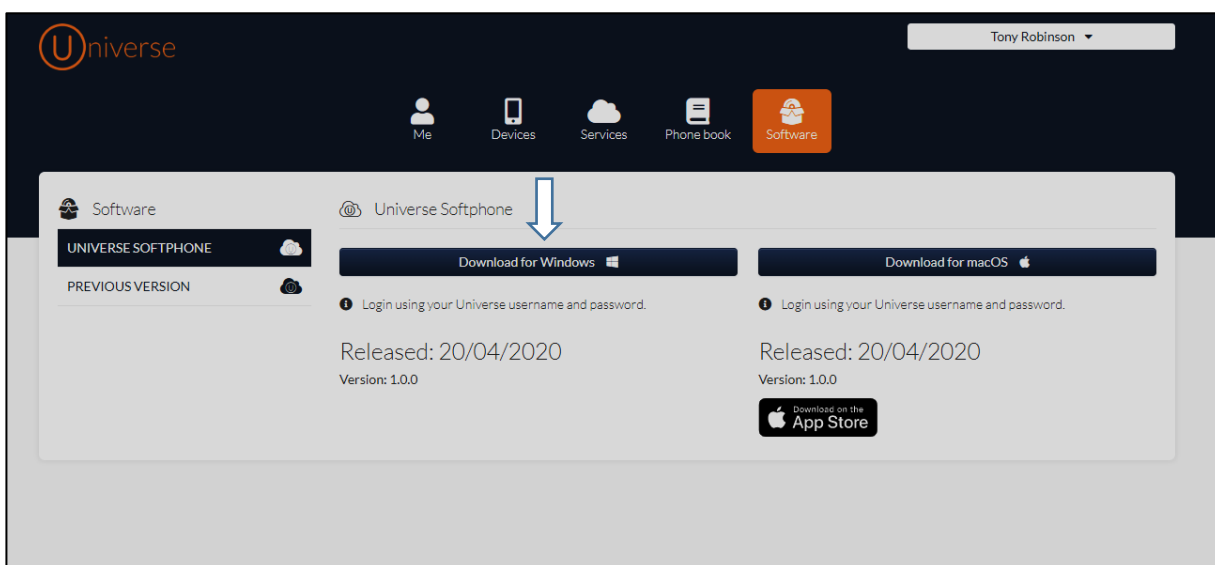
Universe

Tony Robinson

Me Devices Services Phone book Software

Software

UNIVERSE SOFTPHONE

PREVIOUS VERSION

Universe Softphone

Download for Windows

Login using your Universe username and password.

Released: 20/04/2020

Version: 1.0.0

Download for macOS

Login using your Universe username and password.

Released: 20/04/2020

Version: 1.0.0

Download on the App Store